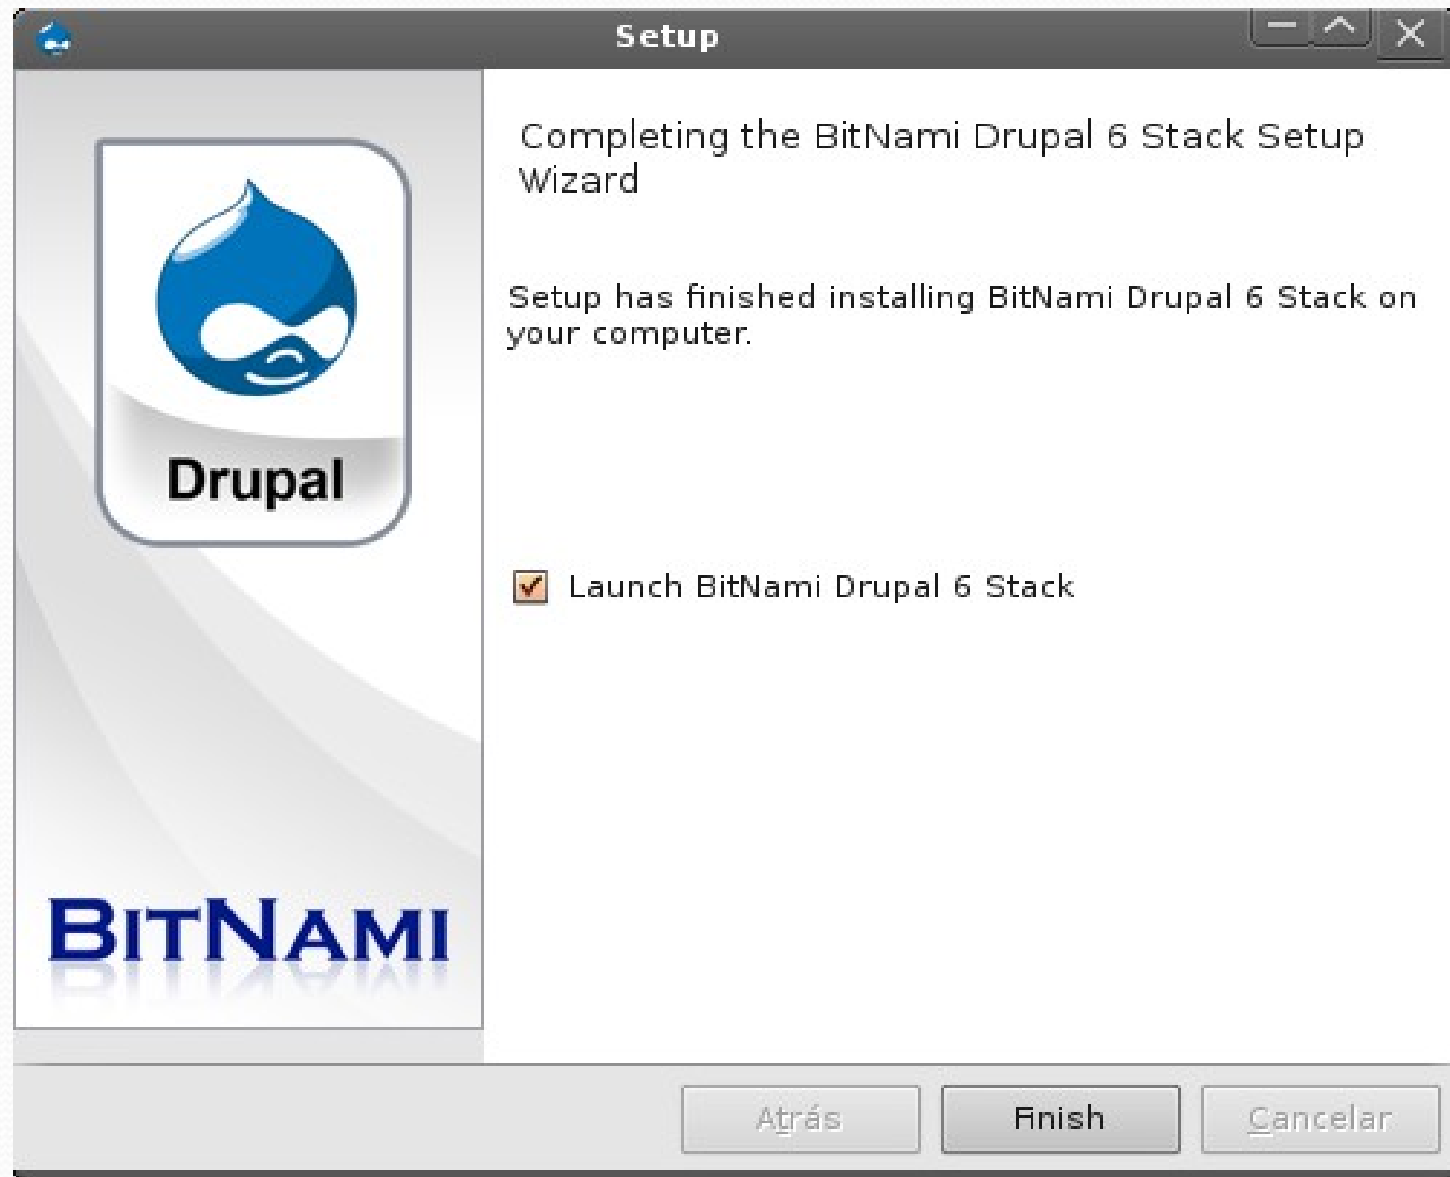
Setup

Drupal

BITNAMI

Completing the BitNami Drupal 6 Stack Setup Wizard

Setup has finished installing BitNami Drupal 6 Stack on your computer.

Launch BitNami Drupal 6 Stack

Atrás

Finish

Cancelar